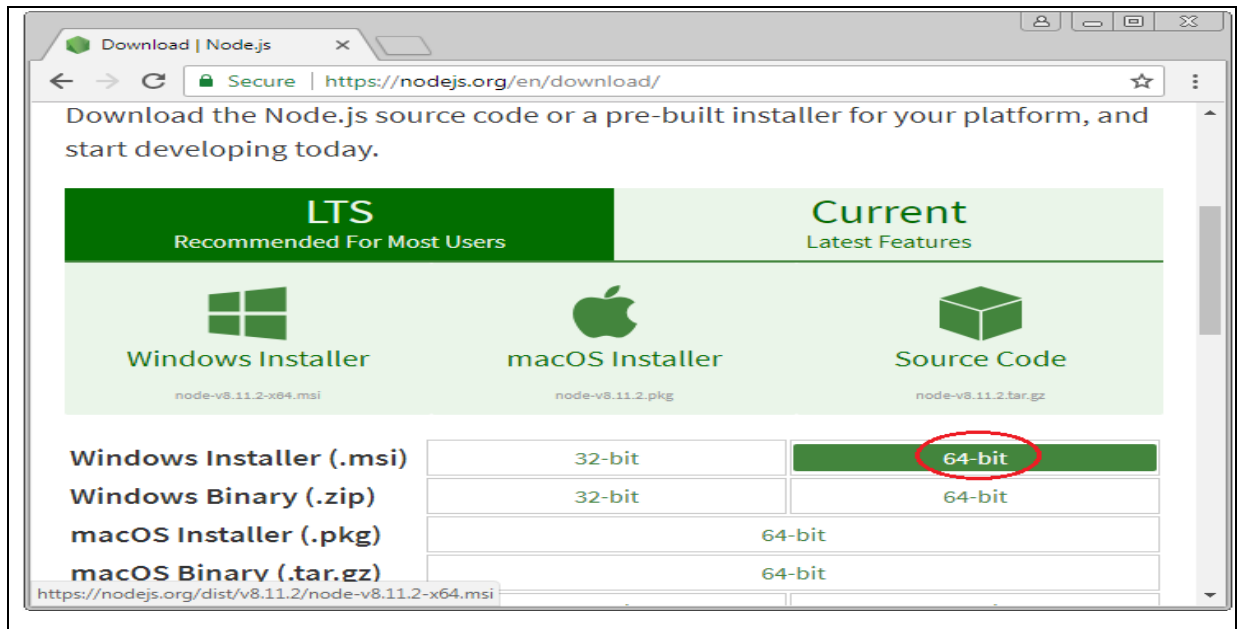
Download | Node.js ×

Secure | https://nodejs.org/en/download/

Download the Node.js source code or a pre-built installer for your platform, and start developing today.

LTS
Recommended For Most Users

Current
Latest Features

Windows Installer
node-v8.11.2-x64.msi

macOS Installer
node-v8.11.2.pkg

Source Code
node-v8.11.2.tar.gz

| | | |
|---|---|---|
| Windows Installer (.msi) | 32-bit | 64-bit |
| Windows Binary (.zip) | 32-bit | 64-bit |
| macOS Installer (.pkg) | 64-bit | |
| macOS Binary (.tar.gz) | 64-bit | |

https://nodejs.org/dist/v8.11.2/node-v8.11.2-x64.msi